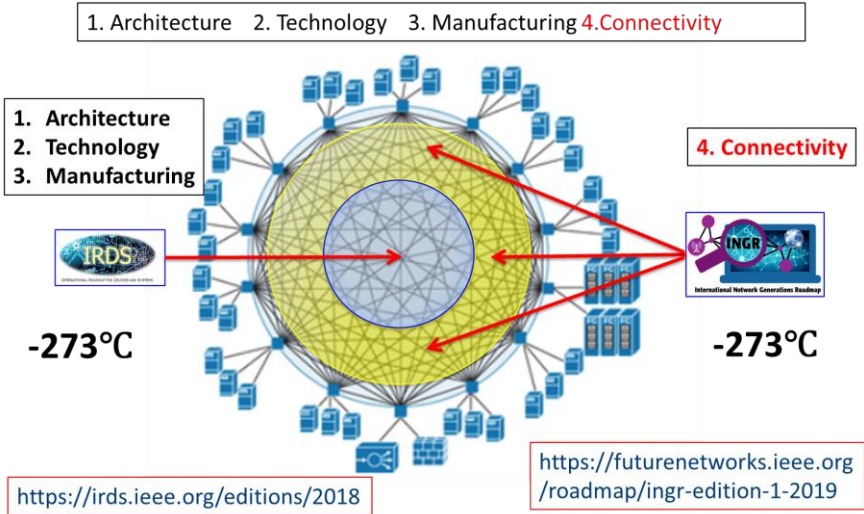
1. Architecture 2. Technology 3. Manufacturing 4.Connectivity

1. Architecture
2. Technology
3. Manufacturing

4. Connectivity

IRDS
INTERNATIONAL ROADMAP FOR DEVICES AND SYSTEMS

INGR
International Network Generations Roadmap

-273℃

-273℃

https://futurenetworks.ieee.org/roadmap/ingr-edition-1-2019

https://irds.ieee.org/editions/2018